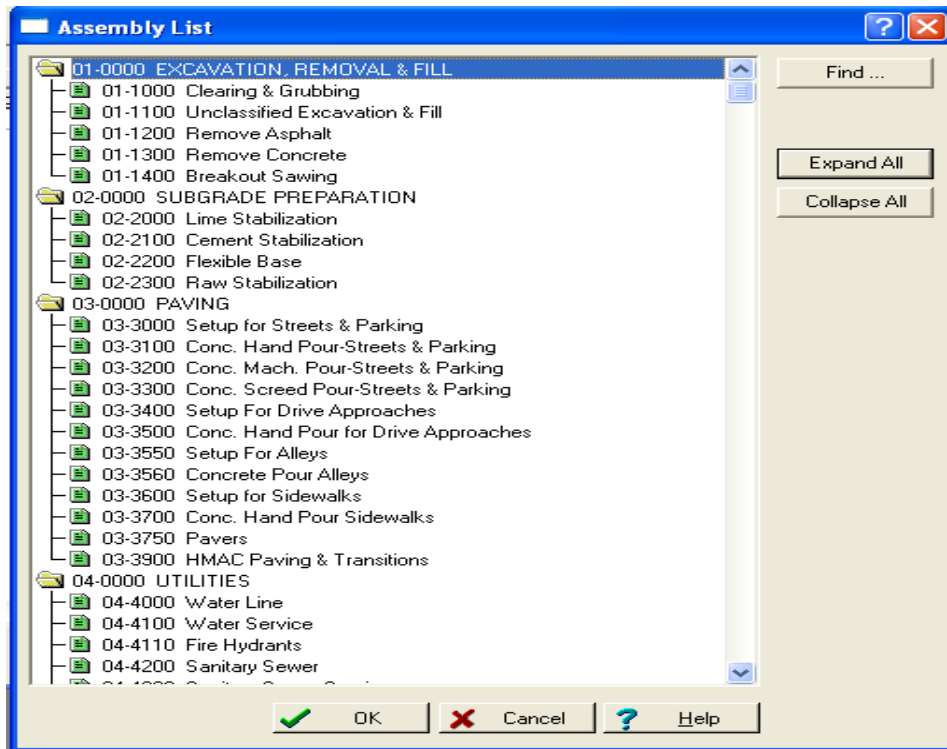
Assembly List

01-0000 EXCAVATION, REMOVAL & FILL
01-1000 Clearing & Grubbing
01-1100 Unclassified Excavation & Fill
01-1200 Remove Asphalt
01-1300 Remove Concrete
01-1400 Breakout Sawing
02-0000 SUBGRADE PREPARATION
02-2000 Lime Stabilization
02-2100 Cement Stabilization
02-2200 Flexible Base
02-2300 Raw Stabilization
03-0000 PAVING
03-3000 Setup for Streets & Parking
03-3100 Conc. Hand Pour-Streets & Parking
03-3200 Conc. Mach. Pour-Streets & Parking
03-3300 Conc. Screed Pour-Streets & Parking
03-3400 Setup For Drive Approaches
03-3500 Conc. Hand Pour for Drive Approaches
03-3550 Setup For Alleys
03-3560 Concrete Pour Alleys
03-3600 Setup for Sidewalks
03-3700 Conc. Hand Pour Sidewalks
03-3750 Pavers
03-3900 HMAC Paving & Transitions
04-0000 UTILITIES
04-4000 Water Line
04-4100 Water Service
04-4110 Fire Hydrants
04-4200 Sanitary Sewer
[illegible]

Find ...
Expand All
Collapse All

OK
Cancel
Help